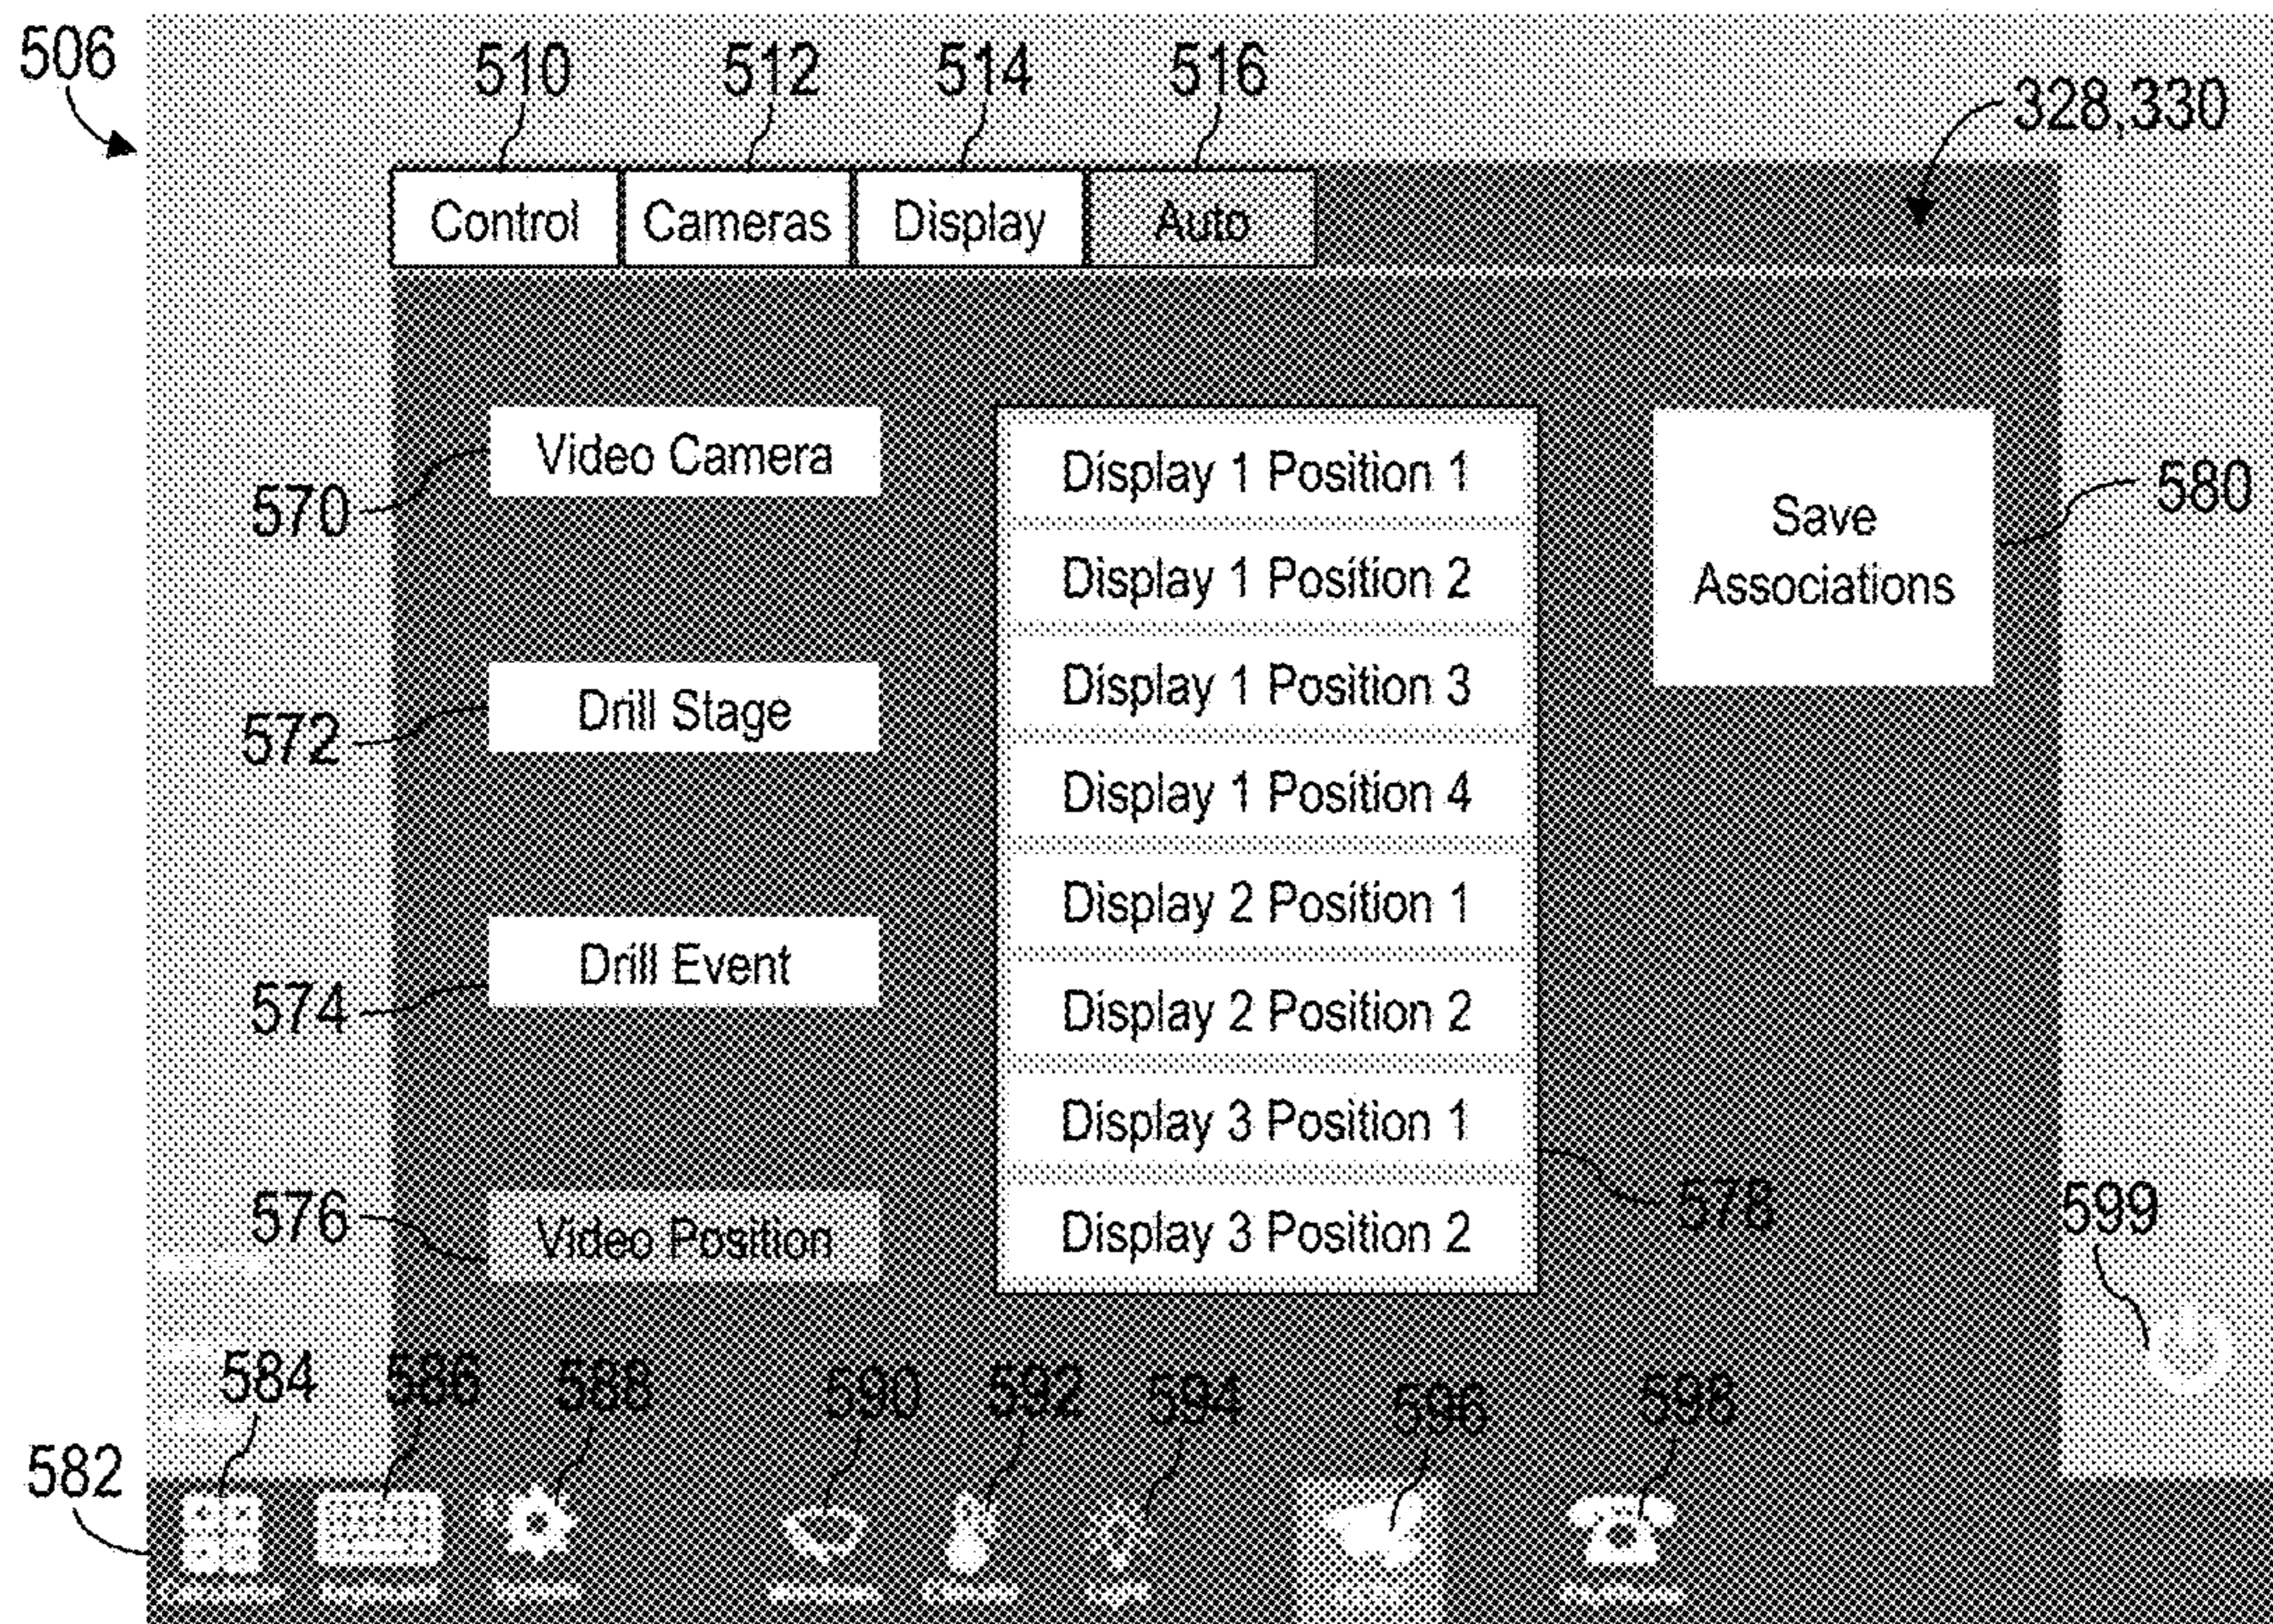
506

510 512 514 516

328,330

Control Cameras Display Auto

570 Video Camera

572 Drill Stage

574 Drill Event

576 Video Position

Display 1 Position 1
Display 1 Position 2
Display 1 Position 3
Display 1 Position 4
Display 2 Position 1
Display 2 Position 2
Display 3 Position 1
Display 3 Position 2

578

Save Associations

580

599

584 586 588 590 592 594 596 598

582

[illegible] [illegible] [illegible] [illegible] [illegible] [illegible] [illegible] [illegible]